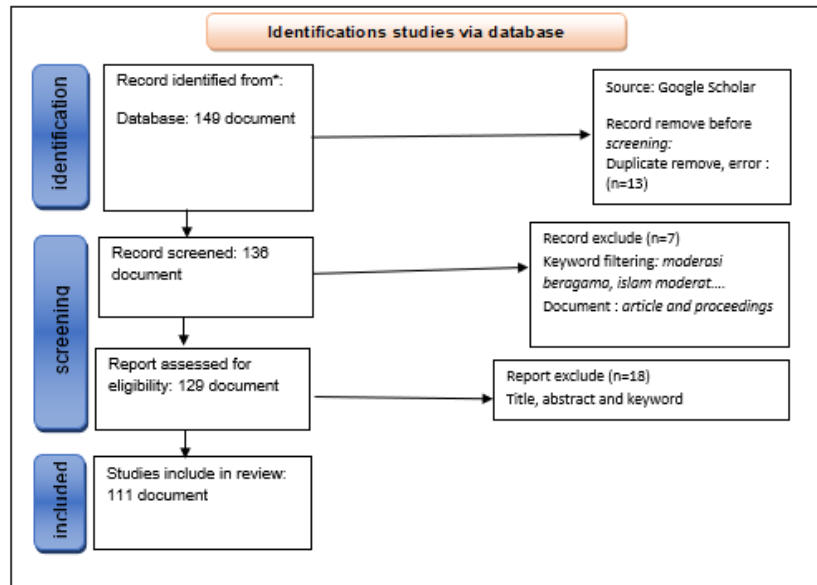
Identifications studies via database

identification

Record identified from*:

Database: 149 document

Source: Google Scholar

Record remove before screening:
Duplicate remove, error : (n=13)

screening

Record screened: 136 document

Record exclude (n=7)
Keyword filtering: moderasi beragama, islam moderat....
Document : article and proceedings

Report assessed for eligibility: 129 document

Report exclude (n=18)
Title, abstract and keyword

included

Studies include in review: 111 document